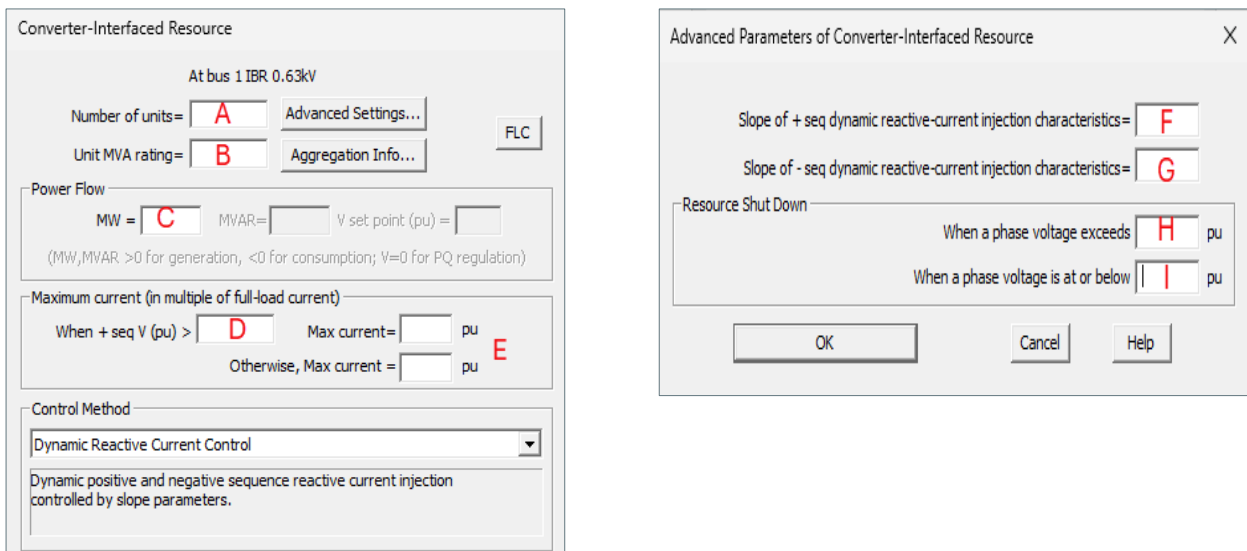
Converter-Interfaced Resource

At bus 1 IBR 0.63kV

Number of units= A Advanced Settings...

FLC

Unit MVA rating= B Aggregation Info...

Power Flow

MW = C MVAR= V set point (pu) =

(MW,MVAR >0 for generation, <0 for consumption; V=0 for PQ regulation)

Maximum current (in multiple of full-load current)

When + seq V (pu) > D Max current= pu

Otherwise, Max current = pu E

Control Method

Dynamic Reactive Current Control

Dynamic positive and negative sequence reactive current injection controlled by slope parameters.

Advanced Parameters of Converter-Interfaced Resource X

Slope of + seq dynamic reactive-current injection characteristics= F

Slope of - seq dynamic reactive-current injection characteristics= G

Resource Shut Down

When a phase voltage exceeds H pu

When a phase voltage is at or below I pu

OK Cancel Help